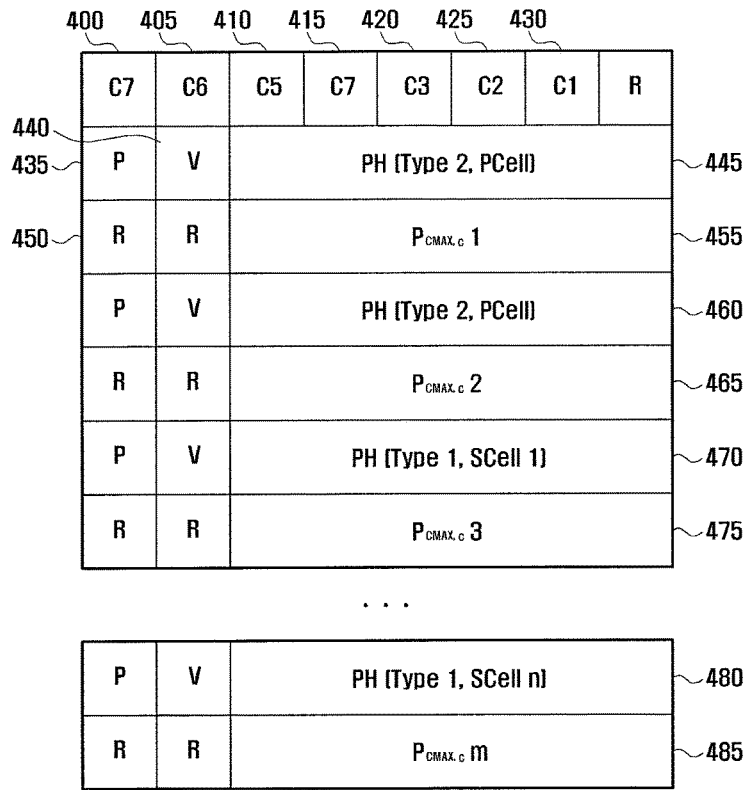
400 405 410 415 420 425 430

| C7 | C6 | C5 | C7 | C3 | C2 | C1 | R |
|---|---|---|---|---|---|---|---|

440
435

| P | V | PH (Type 2, PCell) |
|---|---|---|
| R | R | $P_{CMAX,c}$ 1 |
| P | V | PH (Type 2, PCell) |
| R | R | $P_{CMAX,c}$ 2 |
| P | V | PH (Type 1, SCell 1) |
| R | R | $P_{CMAX,c}$ 3 |

445
450
455
460
465
470
475

. . .

| P | V | PH (Type 1, SCell n) |
|---|---|---|
| R | R | $P_{CMAX,c}$ m |

480
485